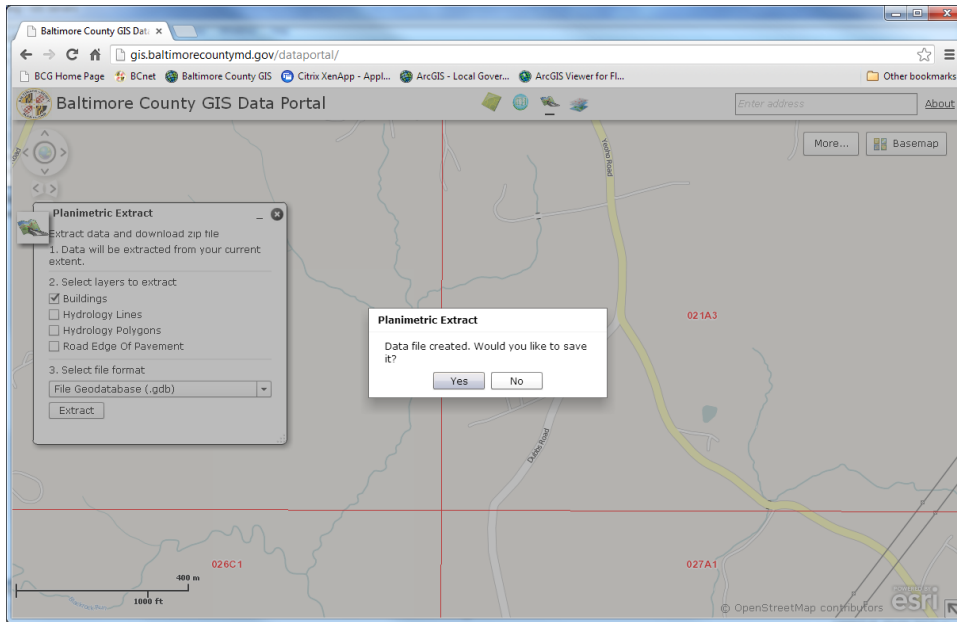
Baltimore County GIS Data ×

gis.baltimorecountymd.gov/dataportal/

BCG Home Page BCnet Baltimore County GIS Citrix XenApp - Appl... ArcGIS - Local Gover... ArcGIS Viewer for Fl... Other bookmarks

Baltimore County GIS Data Portal

Enter address

About

More...

Basemap

Planimetric Extract

Extract data and download zip file

1. Data will be extracted from your current extent.

2. Select layers to extract

☑ Buildings

☐ Hydrology Lines

☐ Hydrology Polygons

☐ Road Edge Of Pavement

3. Select file format

File Geodatabase (.gdb)

Extract

Planimetric Extract

Data file created. Would you like to save it?

Yes

No

Yeoho Road

021A3

Dubbs Road

026C1

027A1

400 m

1000 ft

© OpenStreetMap contributors

esri